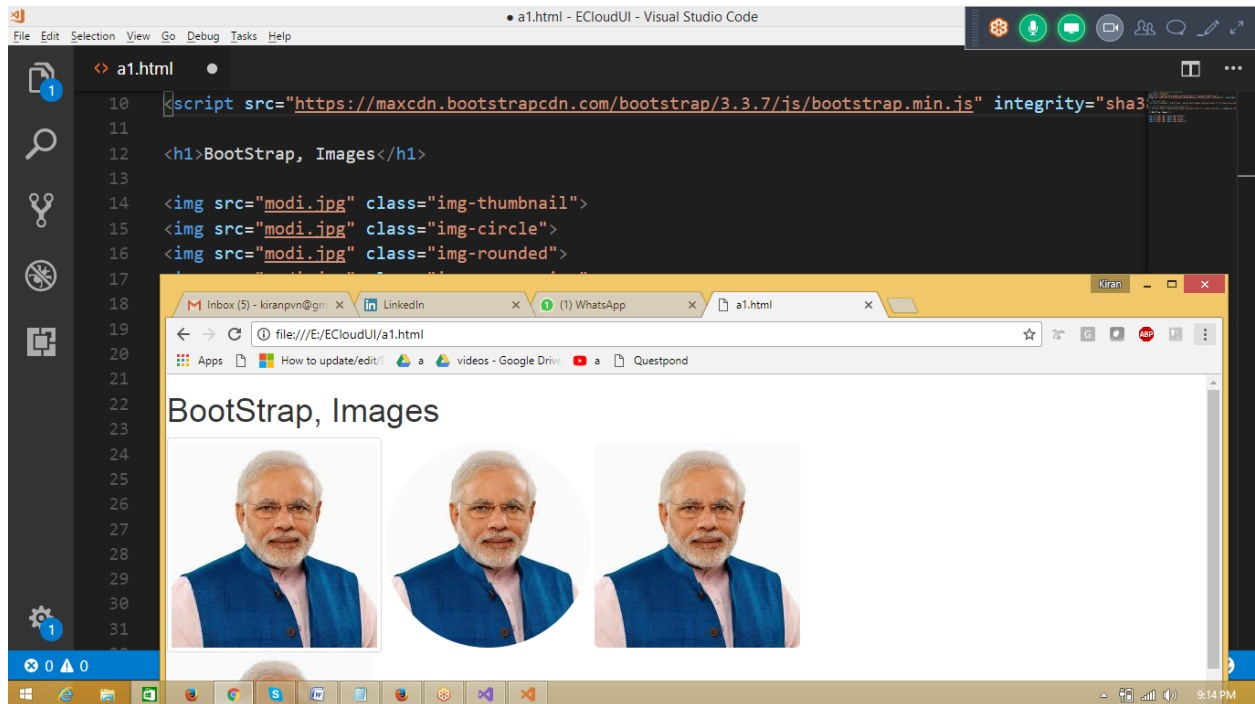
● a1.html - ECloudUI - Visual Studio Code

File Edit Selection View Go Debug Tasks Help

a1.html

1

10 <script src="https://maxcdn.bootstrapcdn.com/bootstrap/3.3.7/js/bootstrap.min.js" integrity="sha3
11
12 <h1>BootStrap, Images</h1>
13
14 <img src="modi.jpg" class="img-thumbnail">
15 <img src="modi.jpg" class="img-circle">
16 <img src="modi.jpg" class="img-rounded">
17
18
19
20
21
22
23
24
25
26
27
28
29
30
31

1

Kiran

Inbox (5) - kiranpvn@gm
LinkedIn
(1) WhatsApp
a1.html

file:///E:/ECloudUI/a1.html

Apps How to update/edit/ a videos - Google Drive a Questpond

BootStrap, Images

0 0

9:14 PM